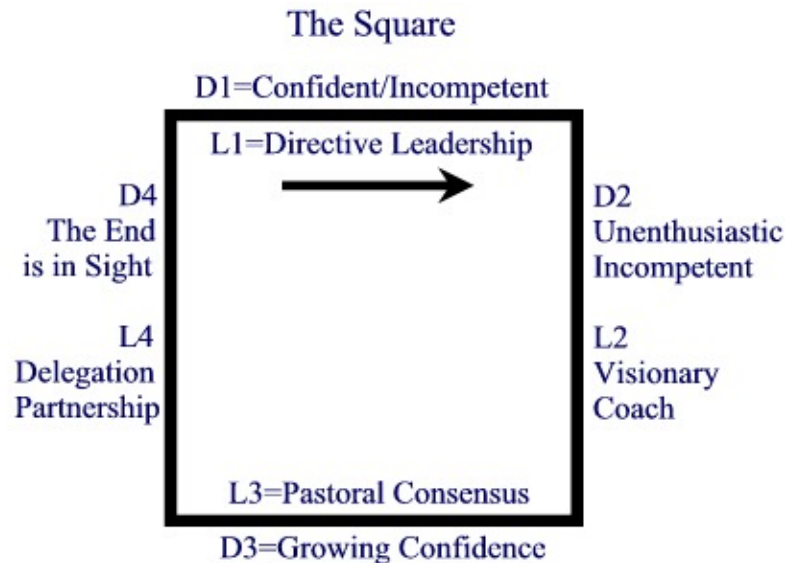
The Square

D1=Confident/Incompetent

L1=Directive Leadership

D4
The End
is in Sight

L4
Delegation
Partnership

D2
Unenthusiastic
Incompetent

L2
Visionary
Coach

L3=Pastoral Consensus

D3=Growing Confidence